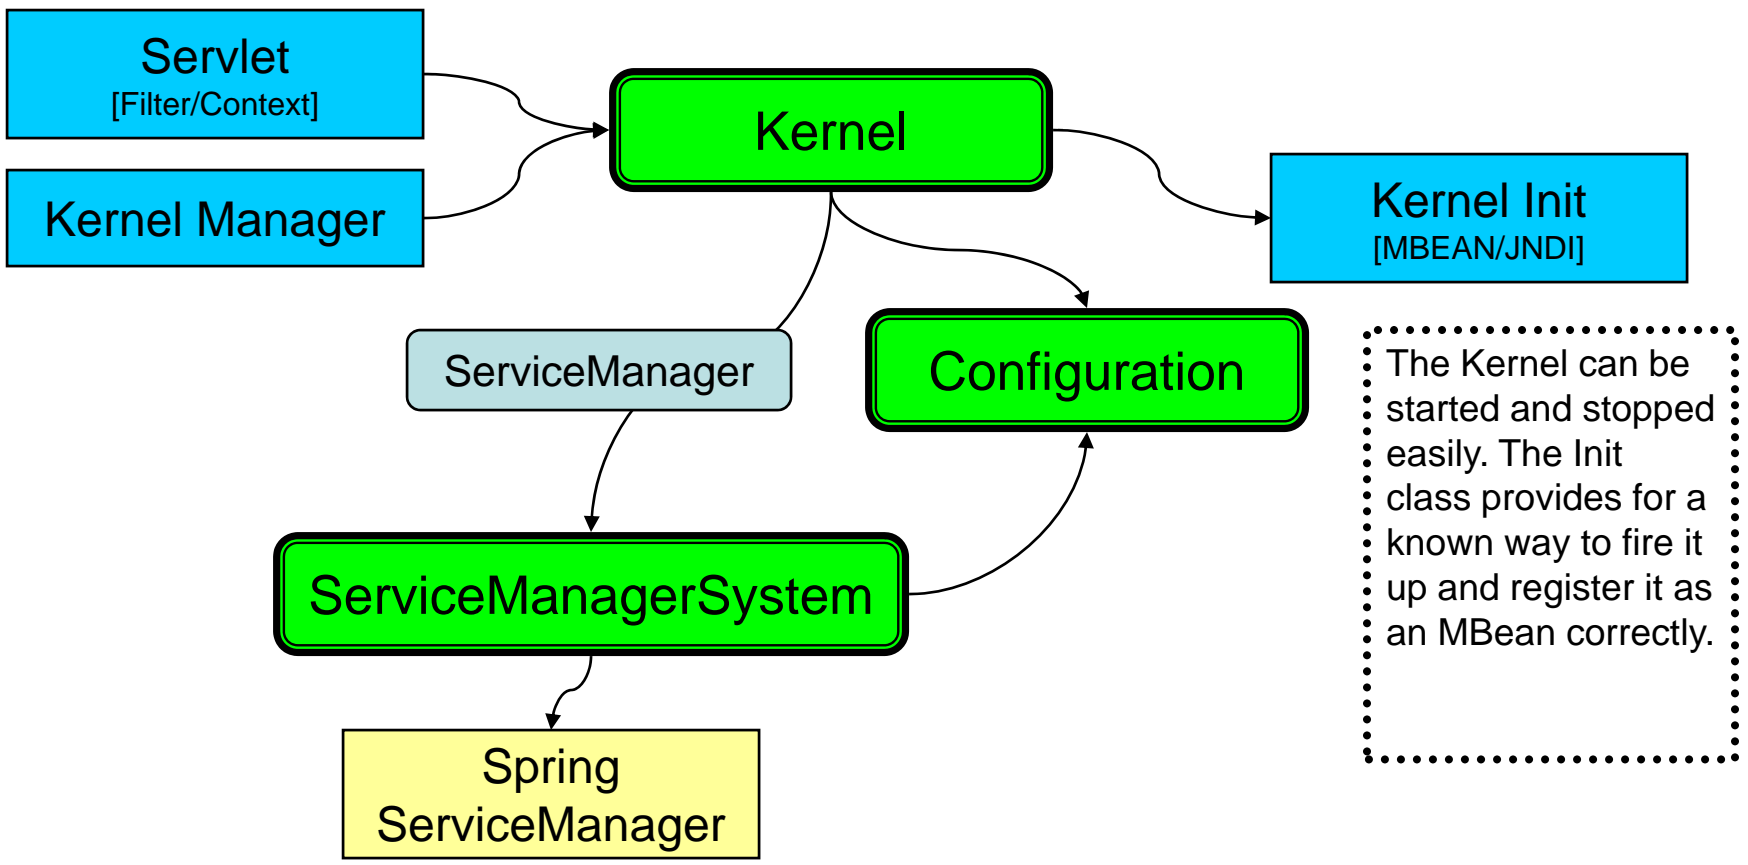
Servlet
[Filter/Context]

Kernel Manager

Kernel

Kernel Init
[MBEAN/JNDI]

ServiceManager

Configuration

The Kernel can be started and stopped easily. The Init class provides for a known way to fire it up and register it as an MBean correctly.

ServiceManagerSystem

Spring
ServiceManager